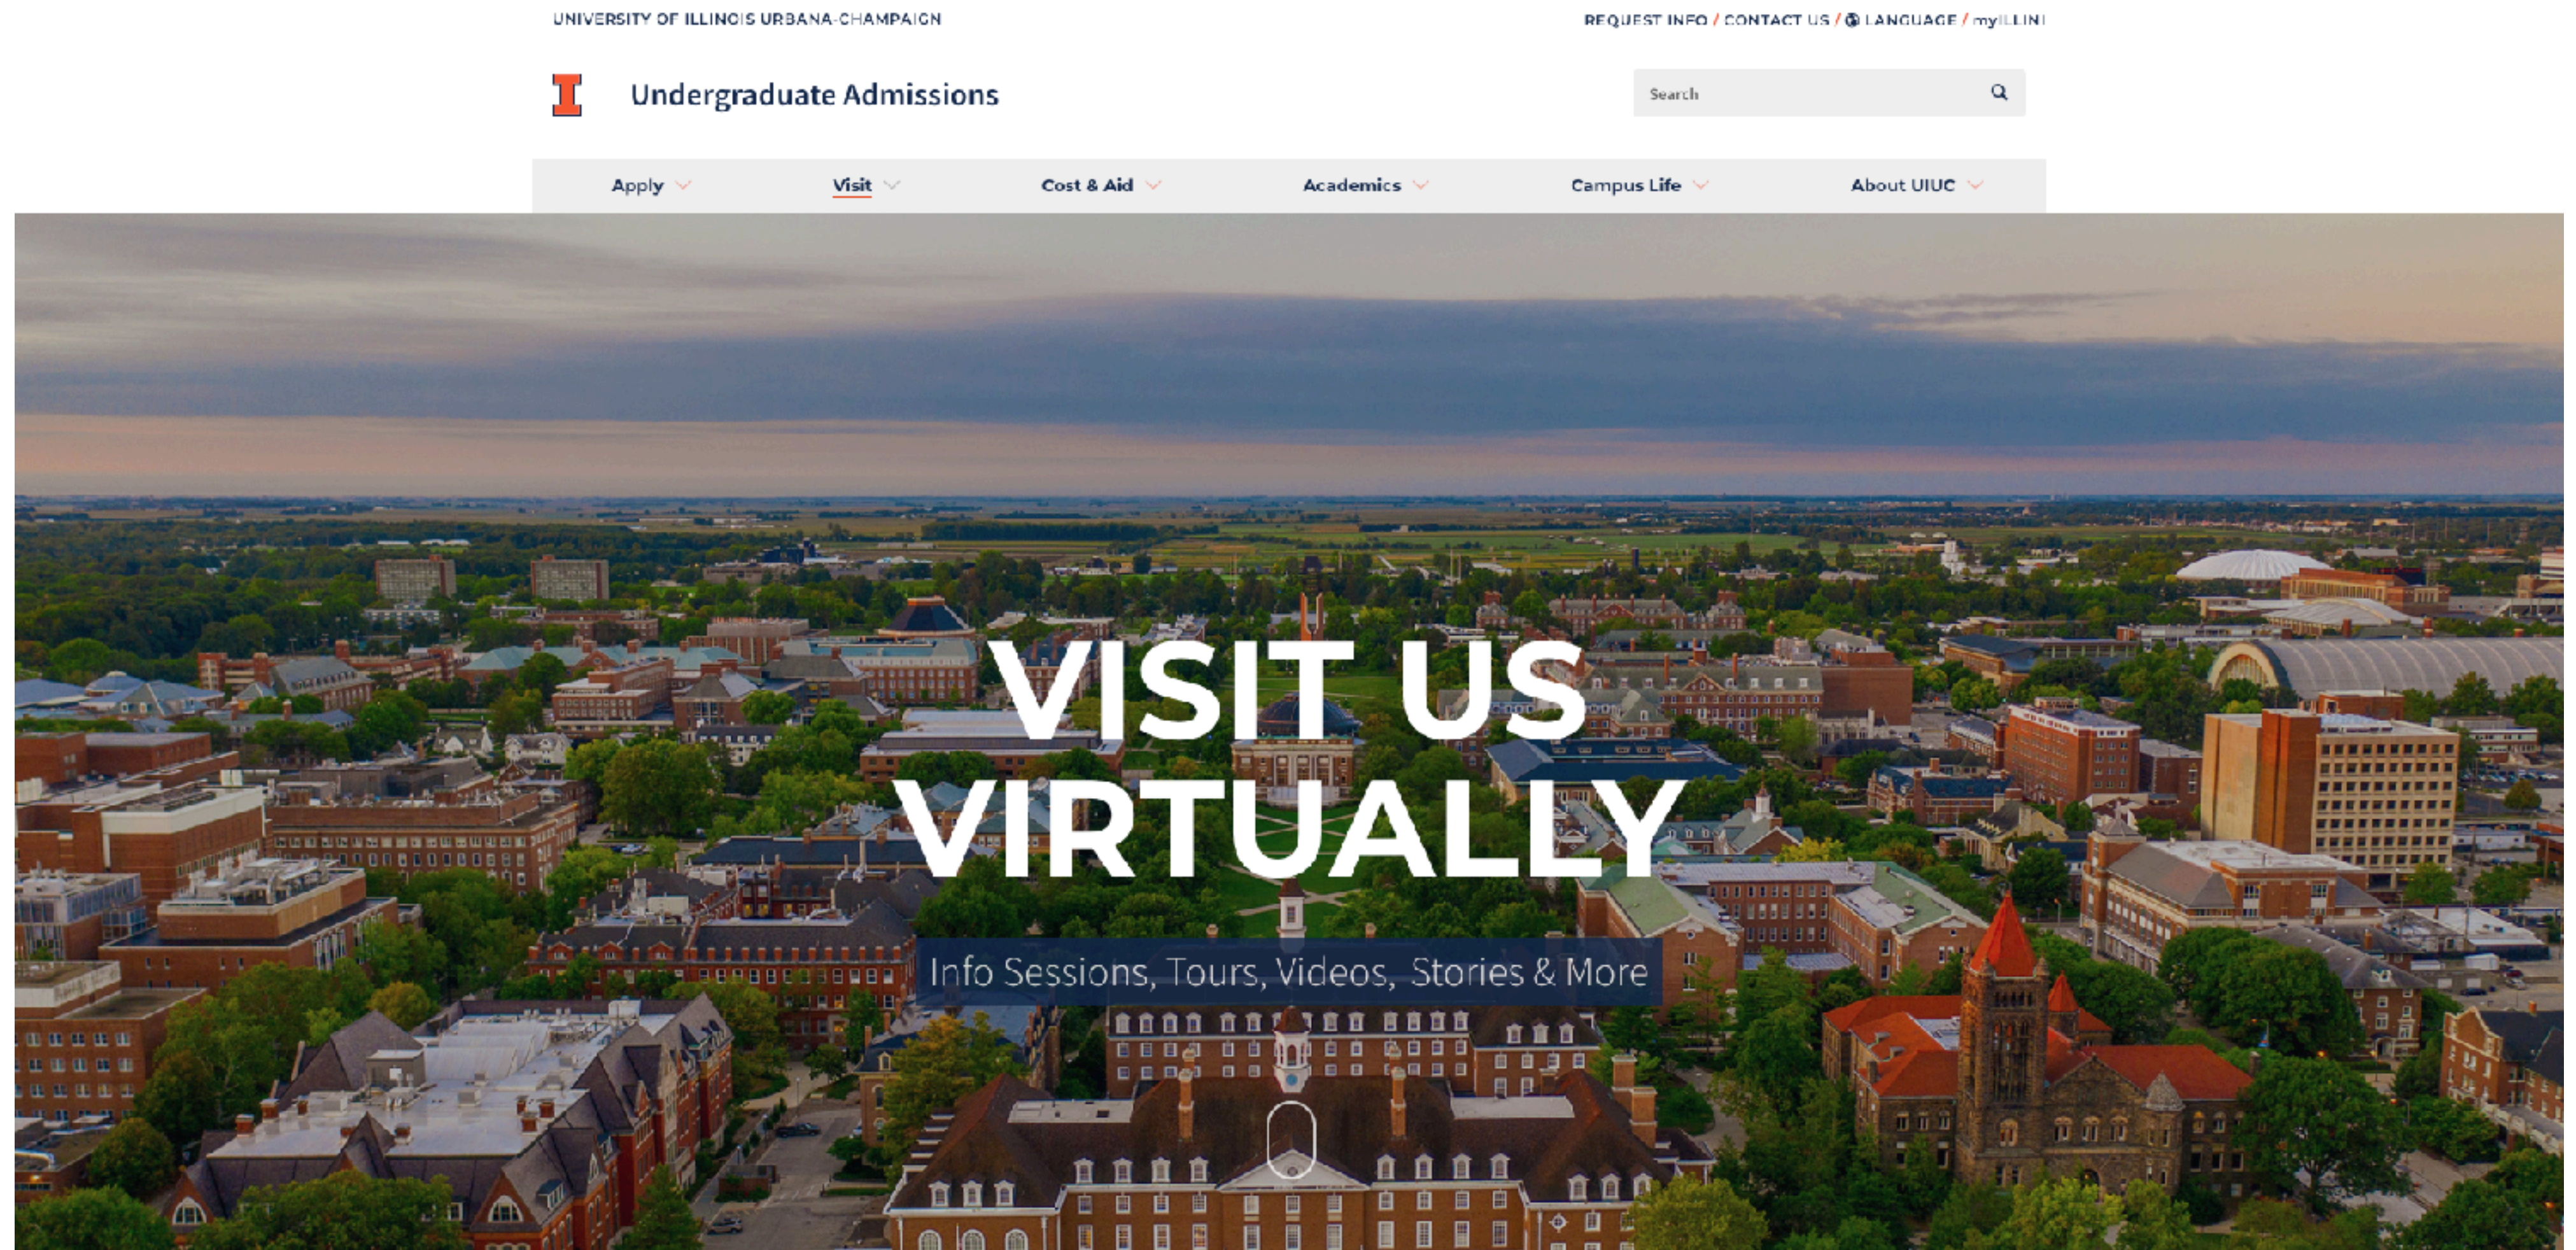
UNIVERSITY OF ILLINOIS URBANA-CHAMPAIGN

REQUEST INFO / CONTACT US / LANGUAGE / myILLINI

I Undergraduate Admissions

Search

Apply Visit Cost & Aid Academics Campus Life About UIUC

VISIT US VIRTUALLY

Info Sessions, Tours, Videos, Stories & More